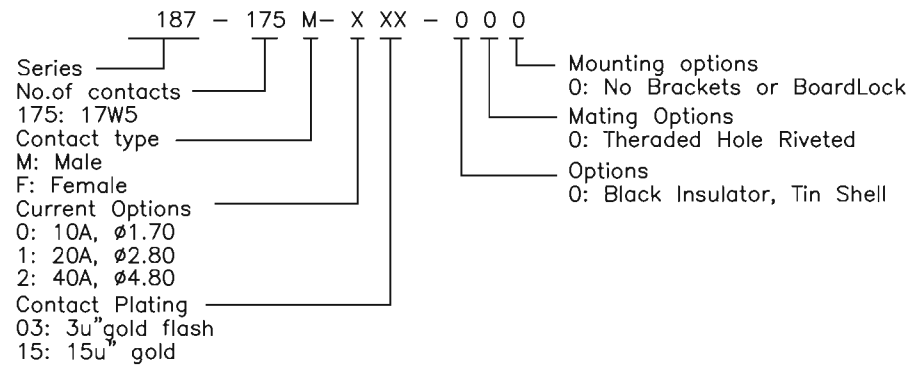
187 – 175 M– X XX – 0 0 0

Series
No.of contacts
175: 17W5
Contact type
M: Male
F: Female
Current Options
0: 10A, ø1.70
1: 20A, ø2.80
2: 40A, ø4.80
Contact Plating
03: 3u"gold flash
15: 15u" gold

Mounting options
0: No Brackets or BoardLock
Mating Options
0: Theraded Hole Riveted
Options
0: Black Insulator, Tin Shell